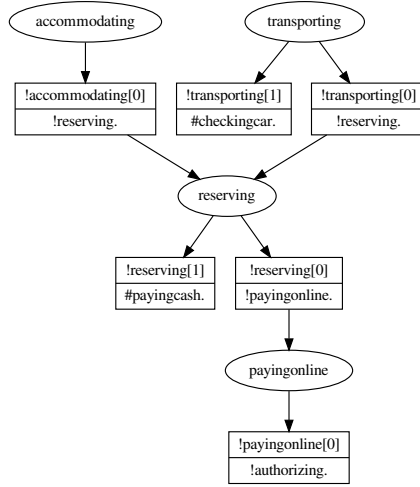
accommodating

transporting

!accommodating[0]
!reserving.

!transporting[1]
#checkingcar.

!transporting[0]
!reserving.

reserving

!reserving[1]
#payingcash.

!reserving[0]
!payingonline.

payingonline

!payingonline[0]
!authorizing.